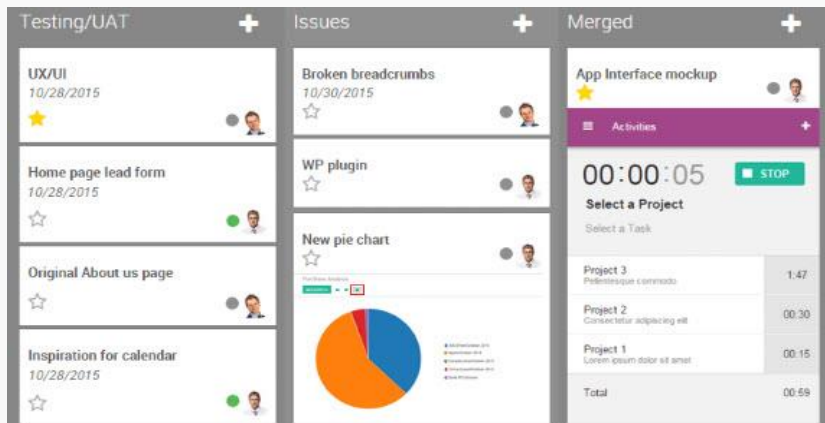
Testing/UAT

UX/UI
10/28/2015

Home page lead form
10/28/2015

Original About us page

Inspiration for calendar
10/28/2015

Issues

Broken breadcrumbs
10/30/2015

WP plugin

New pie chart

Merged

App Interface mockup

Activities

00:00:05

STOP

Select a Project

Select a Task

| | |
|---|---|
| Project 3<br>Pellentesque commodo | 1:47 |
| Project 2<br>Consectetur adipiscing elit | 00:30 |
| Project 1<br>Lorem ipsum dolor sit amet | 00:15 |
| Total | 00:59 |